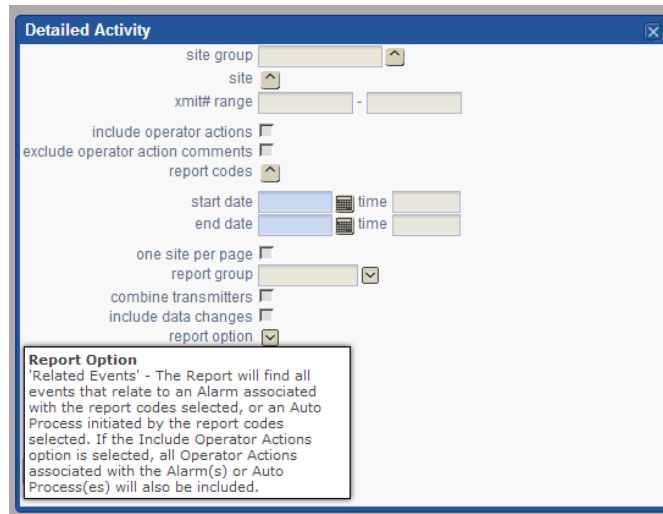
Detailed Activity

site group

site

xmit# range -

include operator actions

exclude operator action comments

report codes

start date time

end date time

one site per page

report group

combine transmitters

include data changes

report option

Report Option
'Related Events' - The Report will find all events that relate to an Alarm associated with the report codes selected, or an Auto Process initiated by the report codes selected. If the Include Operator Actions option is selected, all Operator Actions associated with the Alarm(s) or Auto Process(es) will also be included.